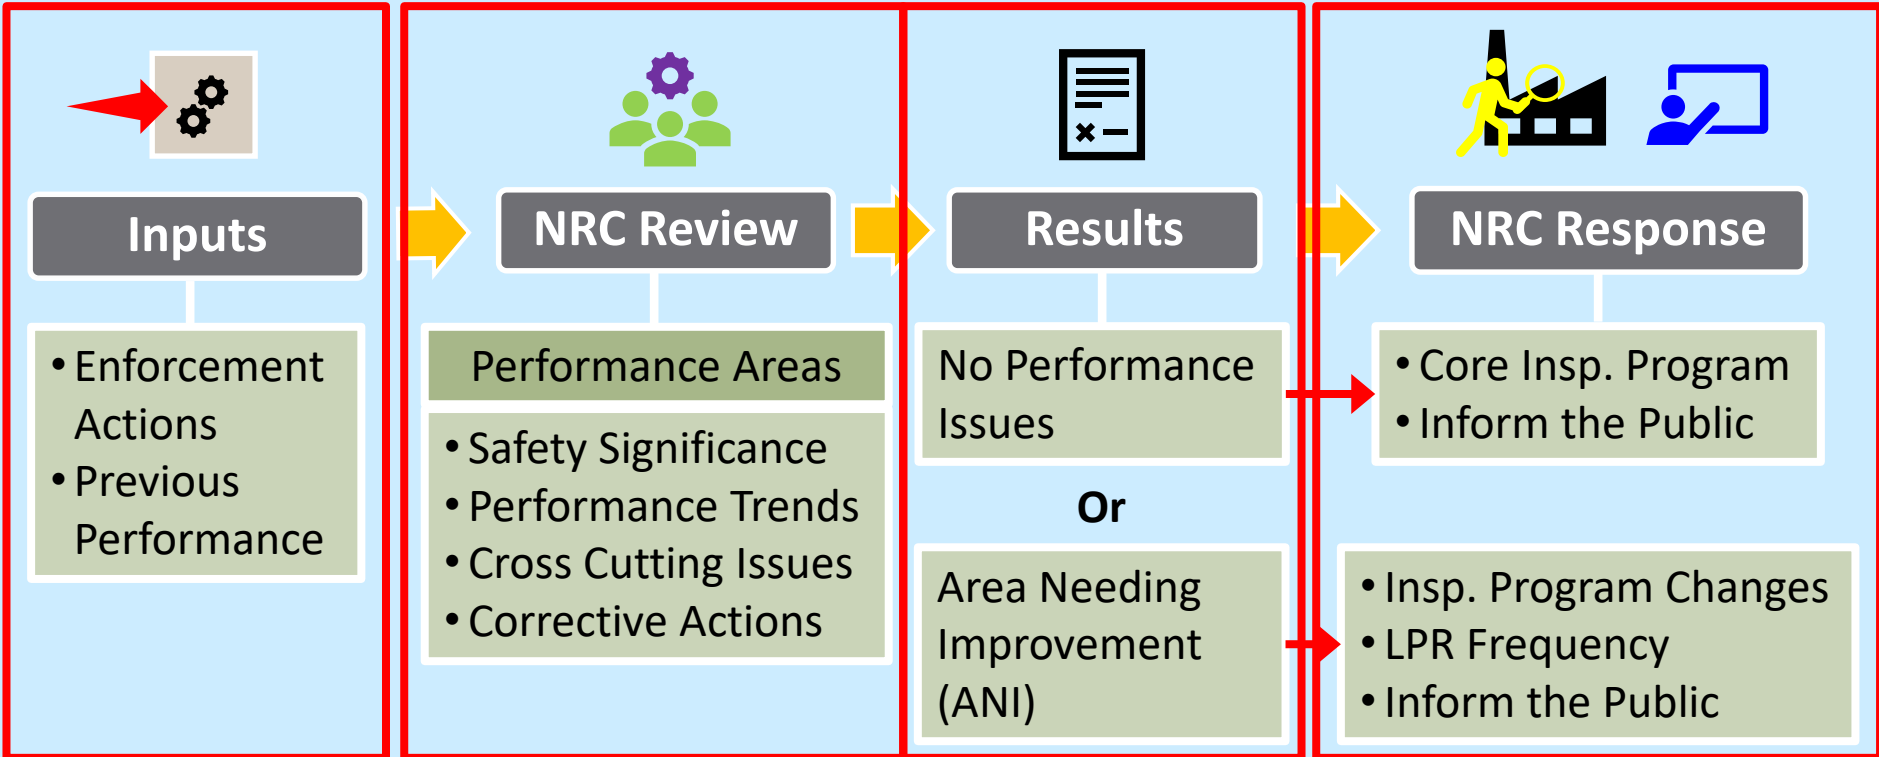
Inputs

• Enforcement Actions
• Previous Performance

NRC Review

Performance Areas

• Safety Significance
• Performance Trends
• Cross Cutting Issues
• Corrective Actions

Results

No Performance Issues

Or

Area Needing Improvement (ANI)

NRC Response

• Core Insp. Program
• Inform the Public

• Insp. Program Changes
• LPR Frequency
• Inform the Public